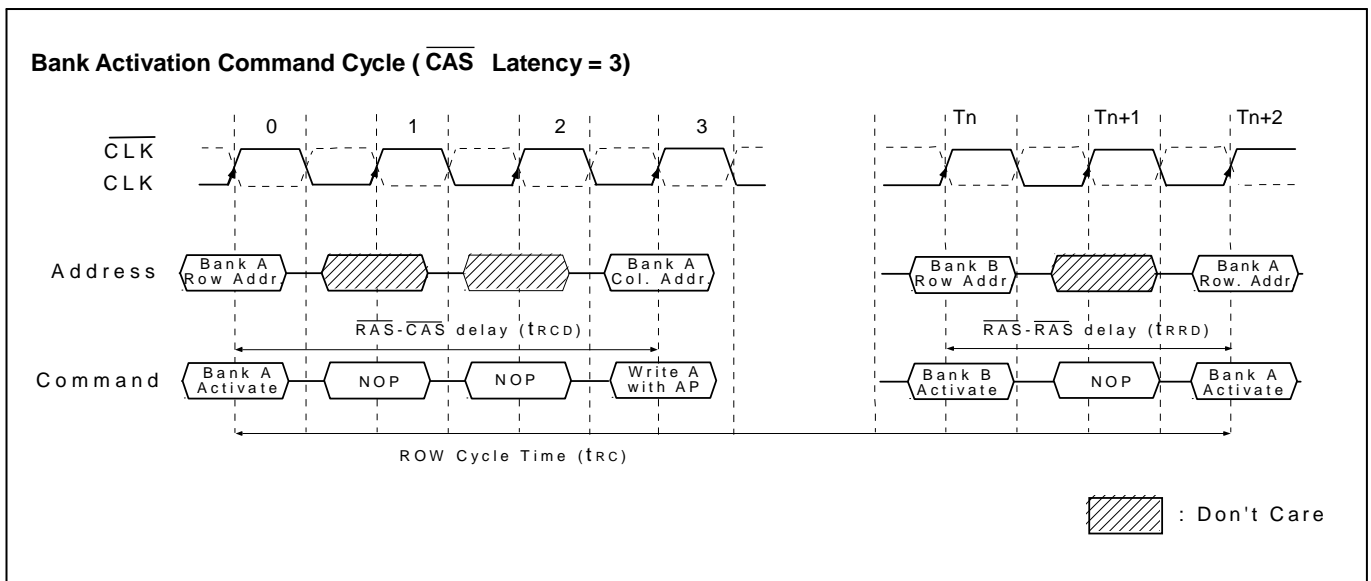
Bank Activation Command Cycle ( $\overline{CAS}$ Latency = 3)

0
1
2
3
Tn
Tn+1
Tn+2

$\overline{CLK}$
CLK

Address
Bank A Row Addr
Bank A Col. Addr
Bank B Row Addr
Bank A Row. Addr

$\overline{RAS}$-$\overline{CAS}$ delay ($t_{RCD}$)
$\overline{RAS}$-$\overline{RAS}$ delay ($t_{RRD}$)

Command
Bank A Activate
NOP
NOP
Write A with AP
Bank B Activate
NOP
Bank A Activate

ROW Cycle Time ($t_{RC}$)

: Don't Care